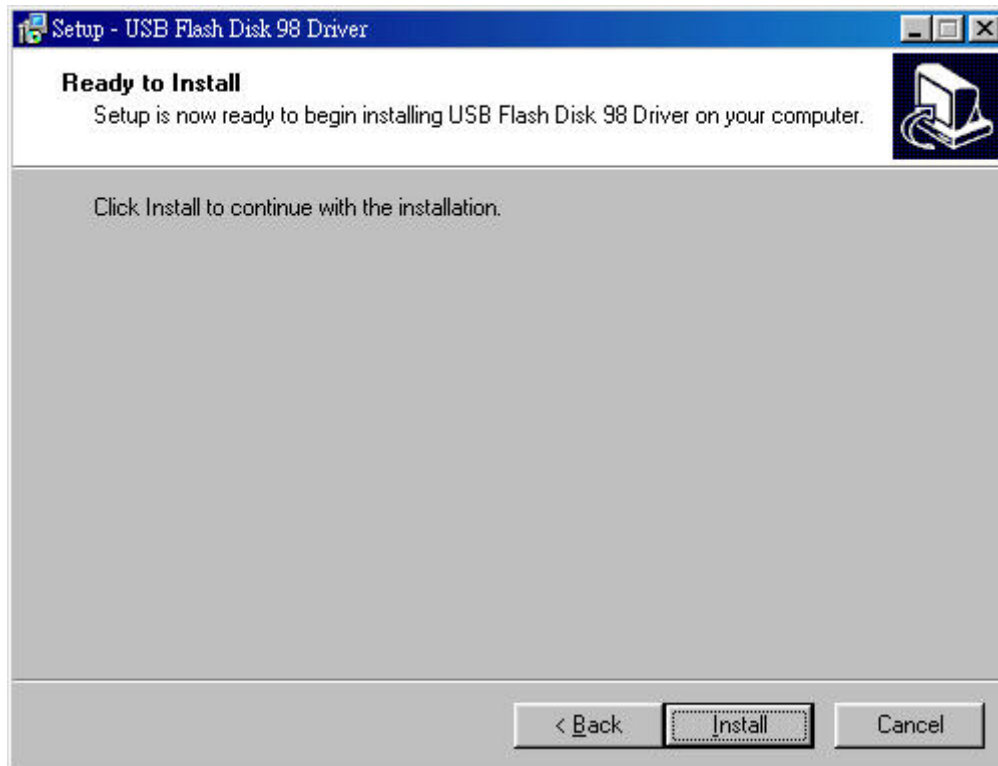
Setup - USB Flash Disk 98 Driver

Ready to Install
Setup is now ready to begin installing USB Flash Disk 98 Driver on your computer.

Click Install to continue with the installation.

< Back
Install
Cancel